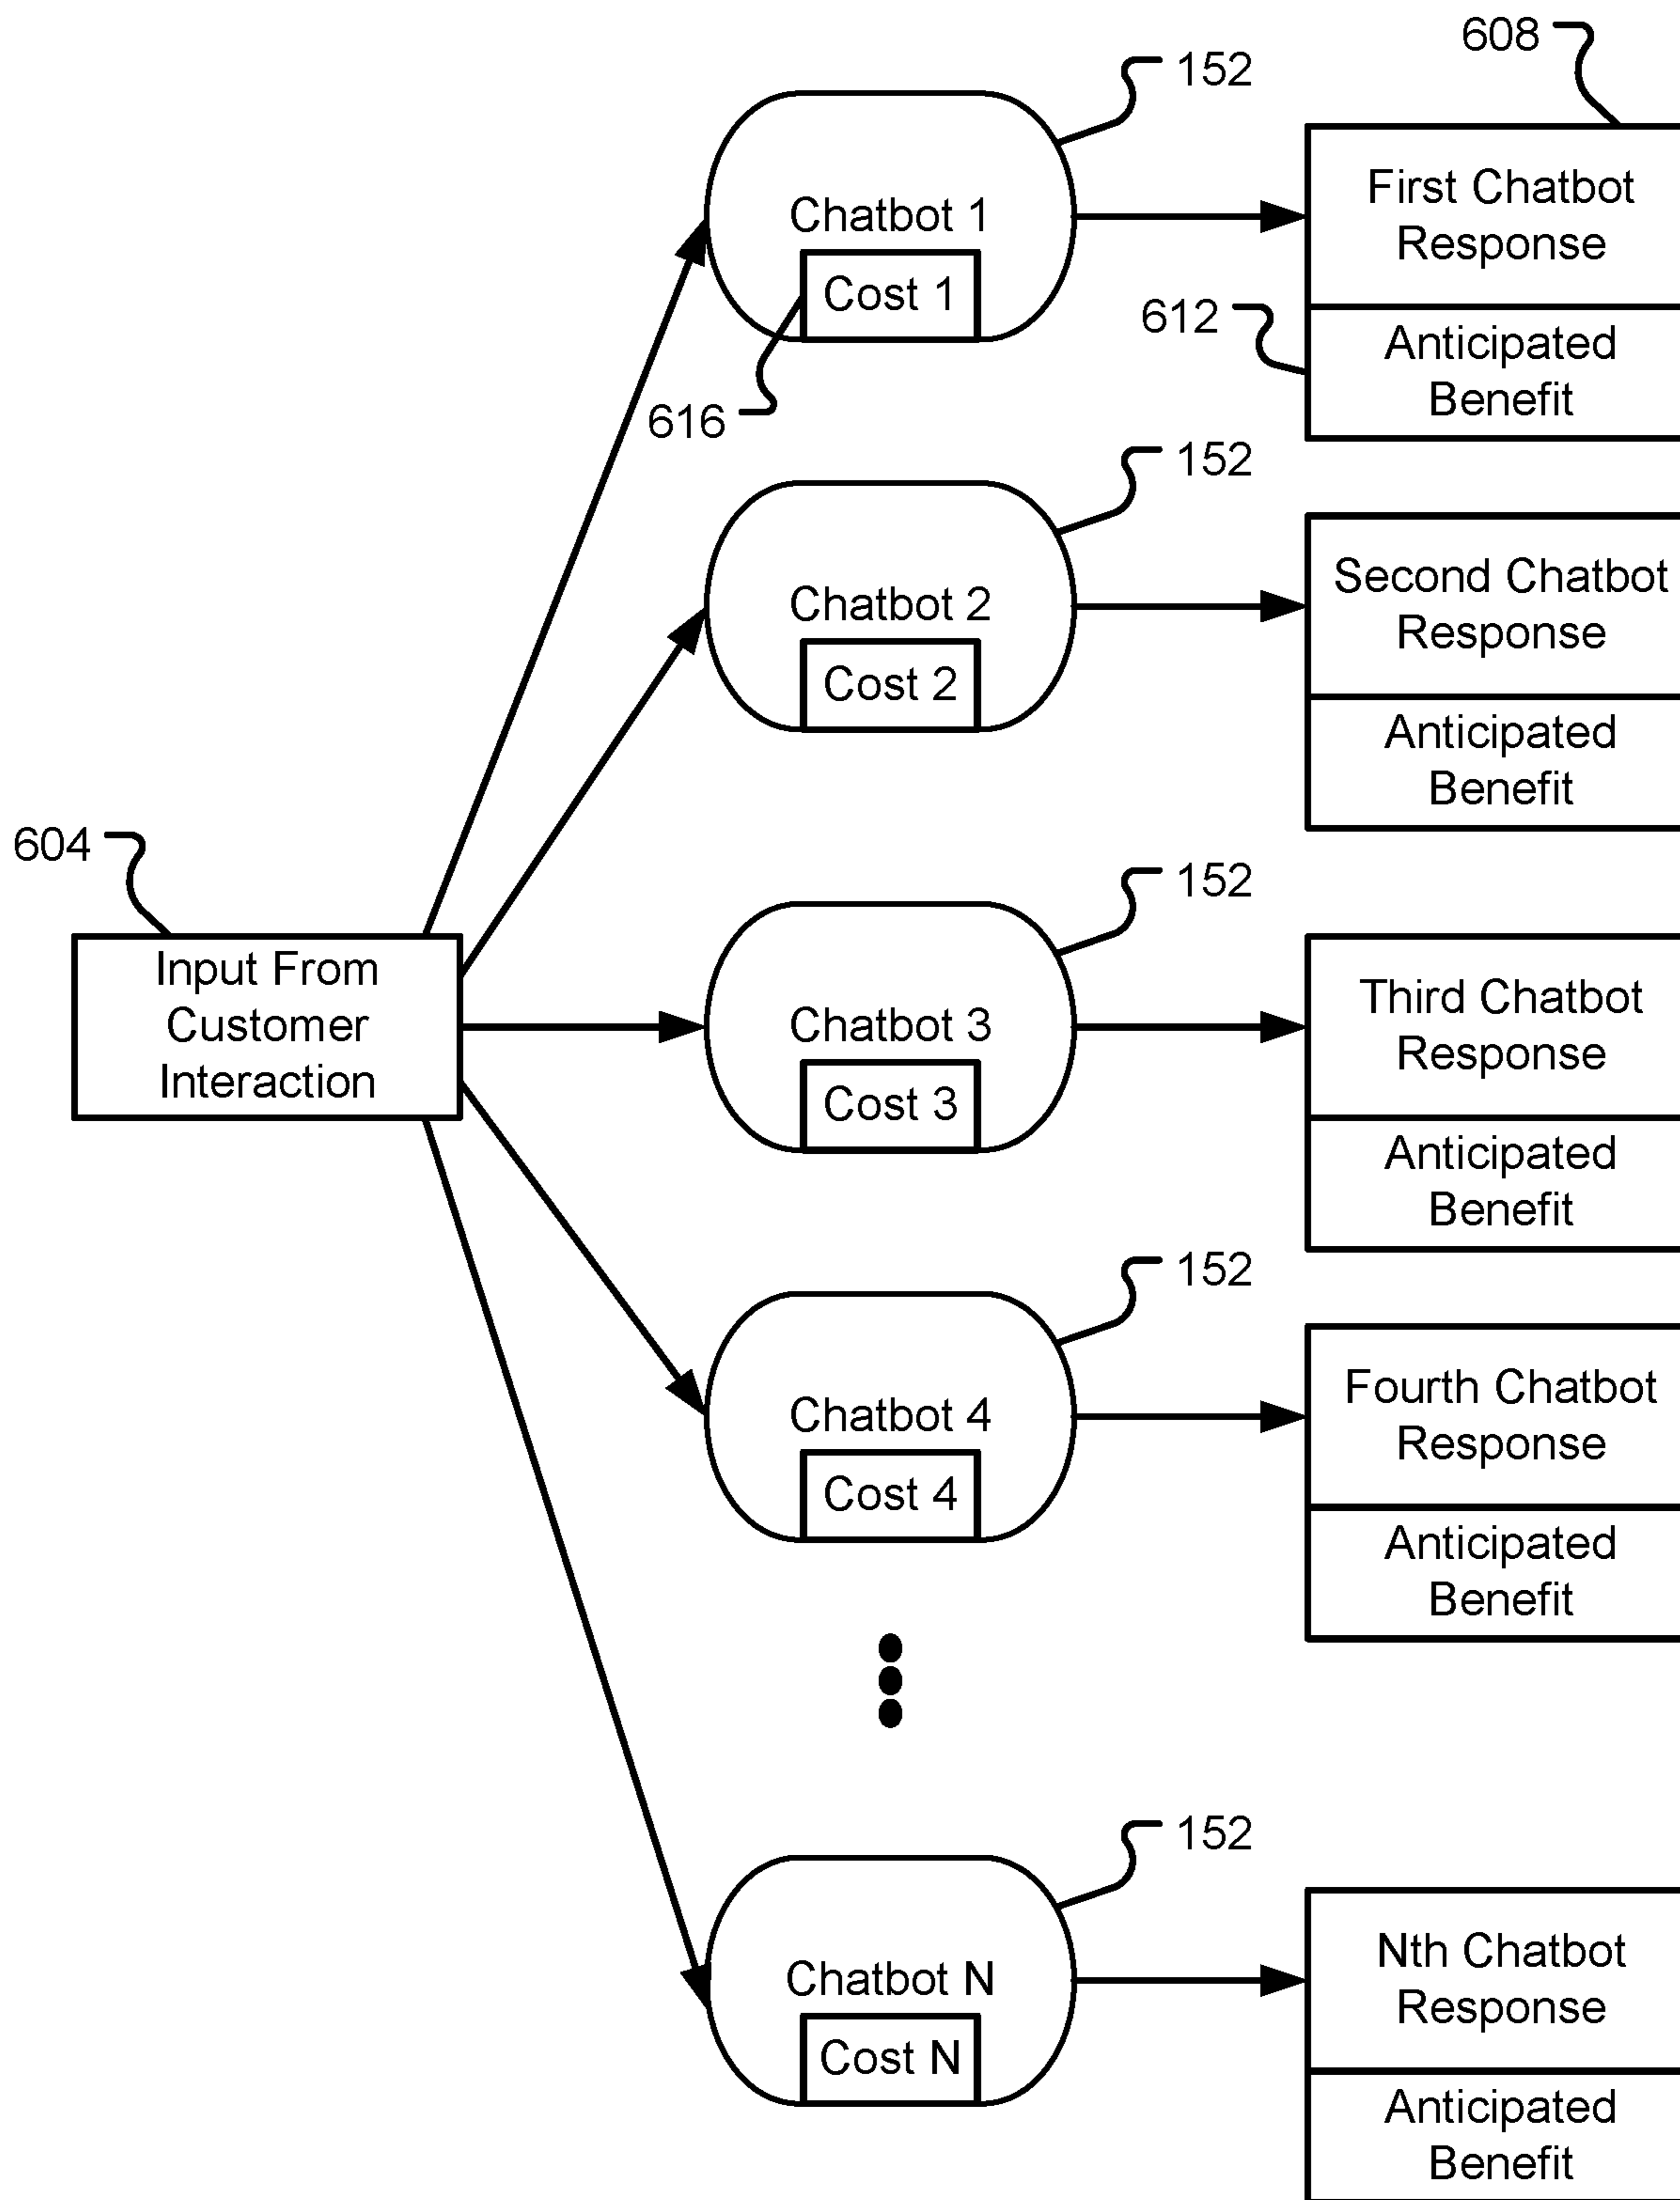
608

152

Chatbot 1

Cost 1

First Chatbot Response

612

Anticipated Benefit

616

152

Chatbot 2

Cost 2

Second Chatbot Response

Anticipated Benefit

604

Input From Customer Interaction

152

Chatbot 3

Cost 3

Third Chatbot Response

Anticipated Benefit

152

Chatbot 4

Cost 4

Fourth Chatbot Response

Anticipated Benefit

152

Chatbot N

Cost N

Nth Chatbot Response

Anticipated Benefit